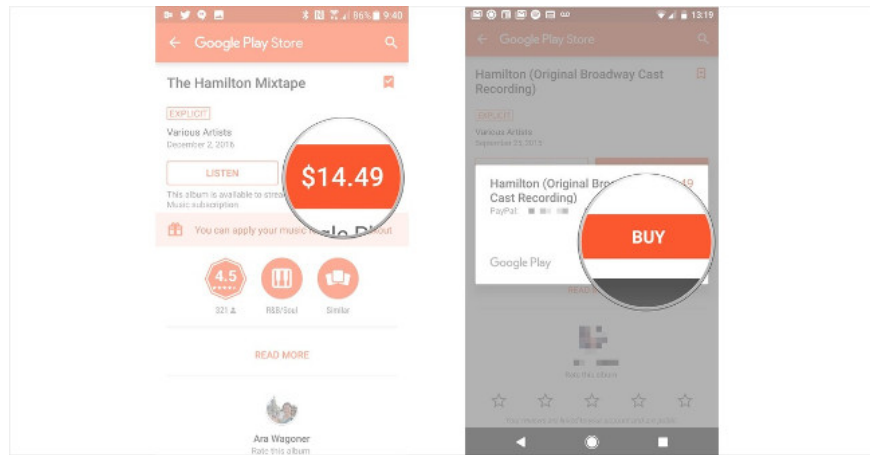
86% 9:40

Google Play Store

The Hamilton Mixtape

EXPLICIT

Various Artists

December 2, 2016

LISTEN

$14.49

This album is available to strea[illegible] Music subscription.

You can apply your music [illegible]le Pl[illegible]out

4.5

321

R&B/Soul

Similar

READ MORE

Ara Wagoner

Rate this album

13:19

Google Play Store

Hamilton (Original Broadway Cast Recording)

EXPLICIT

Various Artists

September 25, 2015

Hamilton (Original Bro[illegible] Cast Recording)

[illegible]49

PayPal

BUY

Google Play

READ

Rate this album